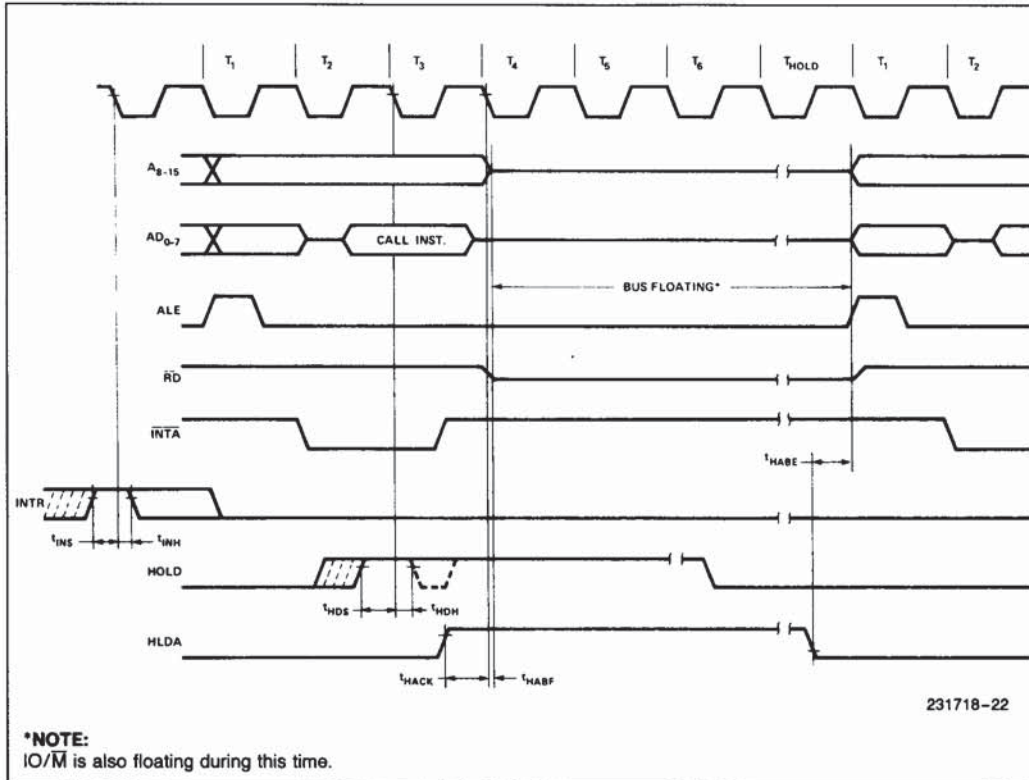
$T_1$ $T_2$ $T_3$ $T_4$ $T_5$ $T_6$ $T_{HOLD}$ $T_1$ $T_2$

$A_{8-15}$

$AD_{0-7}$

CALL INST.

BUS FLOATING*

ALE

$\overline{RD}$

$\overline{INTA}$

$t_{HABE}$

INTR

$t_{INS}$ $t_{INH}$

HOLD

$t_{HDS}$ $t_{HDH}$

HLDA

$t_{HACK}$ $t_{HABF}$

231718–22

*NOTE:
IO/$\overline{M}$ is also floating during this time.